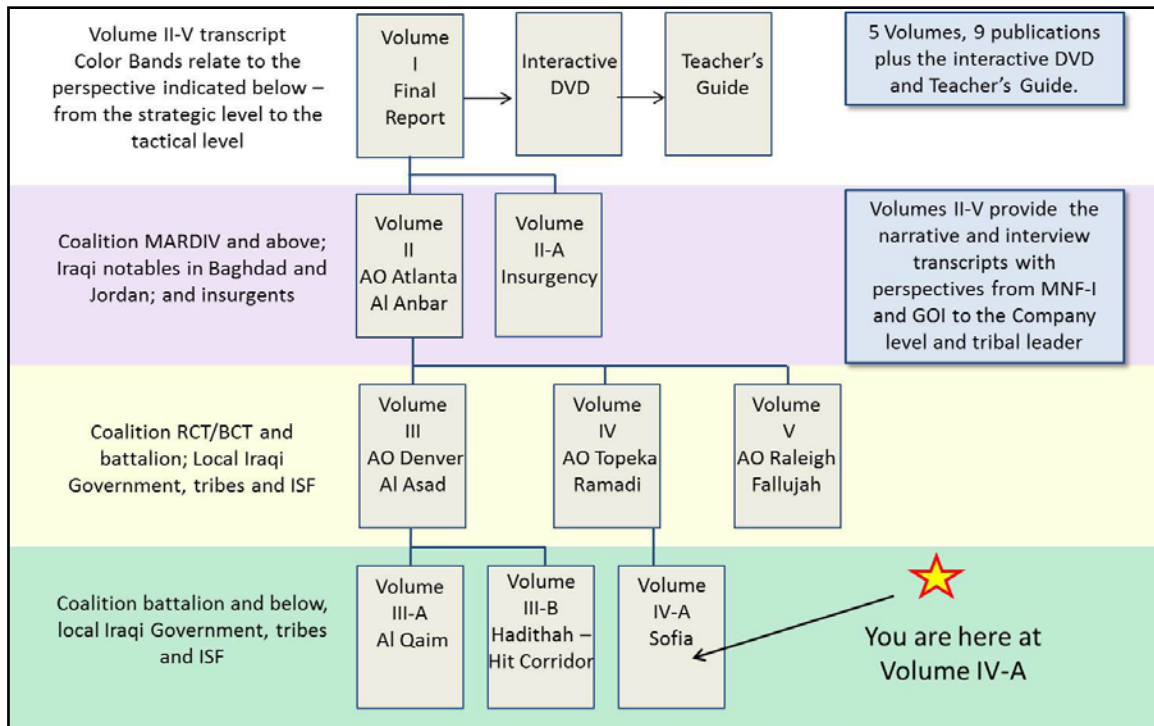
Volume II-V transcript Color Bands relate to the perspective indicated below – from the strategic level to the tactical level

Volume I Final Report

Interactive DVD

Teacher's Guide

5 Volumes, 9 publications plus the interactive DVD and Teacher's Guide.

Coalition MARDIV and above; Iraqi notables in Baghdad and Jordan; and insurgents

Volume II AO Atlanta Al Anbar

Volume II-A Insurgency

Volumes II-V provide the narrative and interview transcripts with perspectives from MNF-I and GOI to the Company level and tribal leader

Coalition RCT/BCT and battalion; Local Iraqi Government, tribes and ISF

Volume III AO Denver Al Asad

Volume IV AO Topeka Ramadi

Volume V AO Raleigh Fallujah

Coalition battalion and below, local Iraqi Government, tribes and ISF

Volume III-A Al Qaim

Volume III-B Hadithah – Hit Corridor

Volume IV-A Sofia

You are here at Volume IV-A